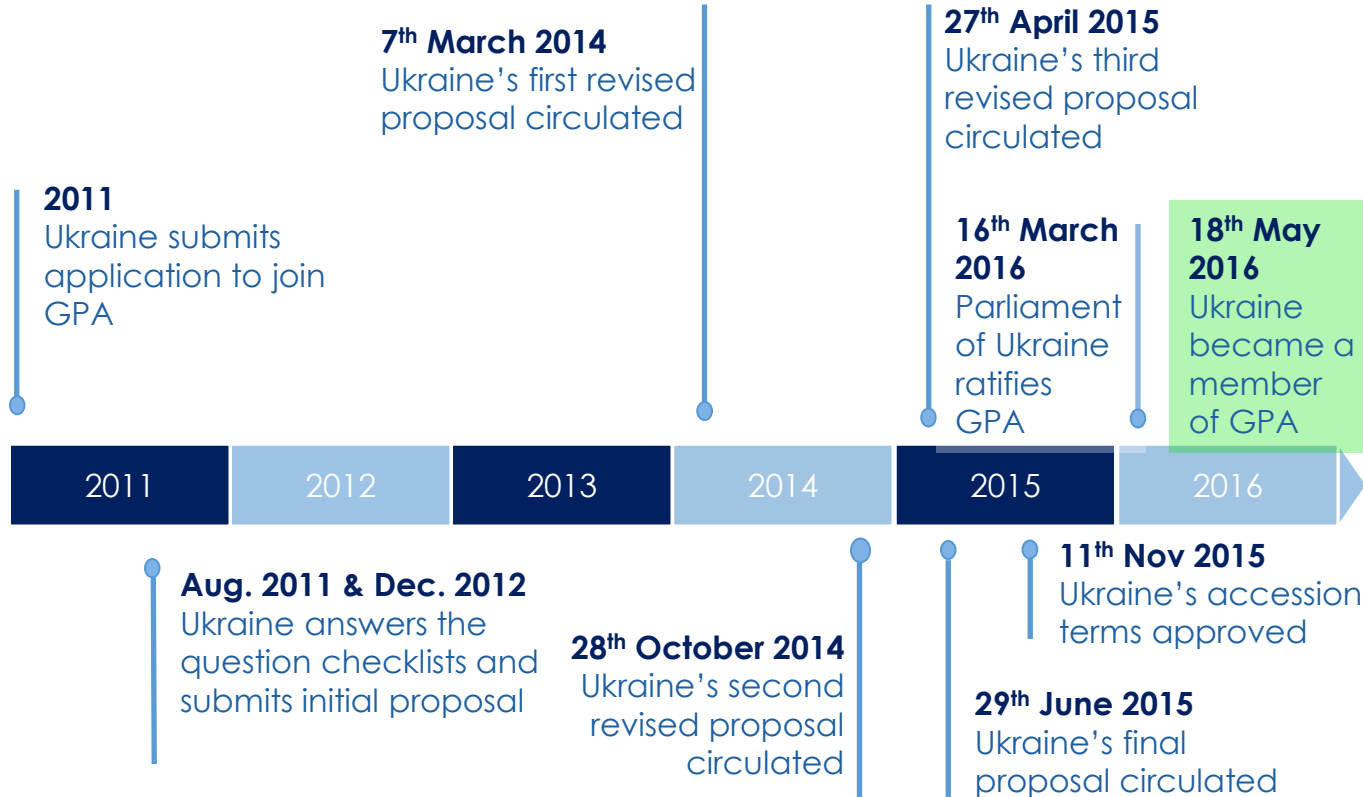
7$^{th}$ March 2014
Ukraine's first revised proposal circulated

27$^{th}$ April 2015
Ukraine's third revised proposal circulated

2011
Ukraine submits application to join GPA

16$^{th}$ March 2016
Parliament of Ukraine ratifies GPA

18$^{th}$ May 2016
Ukraine became a member of GPA

| 2011 | 2012 | 2013 | 2014 | 2015 | 2016 |
|---|---|---|---|---|---|

Aug. 2011 & Dec. 2012
Ukraine answers the question checklists and submits initial proposal

28$^{th}$ October 2014
Ukraine's second revised proposal circulated

11$^{th}$ Nov 2015
Ukraine's accession terms approved

29$^{th}$ June 2015
Ukraine's final proposal circulated